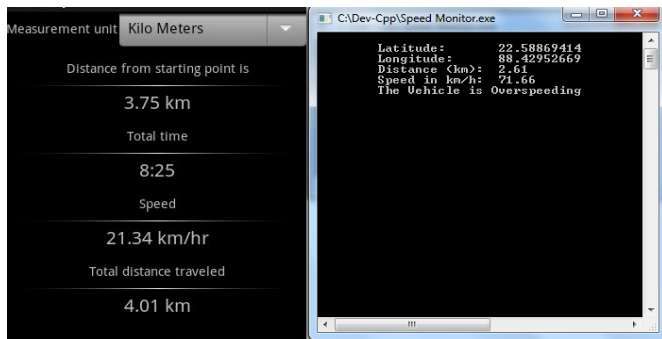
Measurement unit Kilo Meters

Distance from starting point is

3.75 km

Total time

8:25

Speed

21.34 km/hr

Total distance traveled

4.01 km

C:\Dev-Cpp\Speed Monitor.exe

Latitude: 22.58869414
Longitude: 88.42952669
Distance (km): 2.61
Speed in km/h: 71.66
The Vehicle is Overspeeding